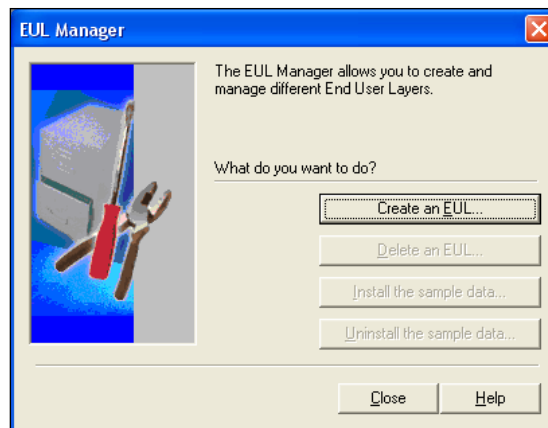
EUL Manager

The EUL Manager allows you to create and manage different End User Layers.

What do you want to do?

Create an EUL...

Delete an EUL...

Install the sample data...

Uninstall the sample data...

Close

Help